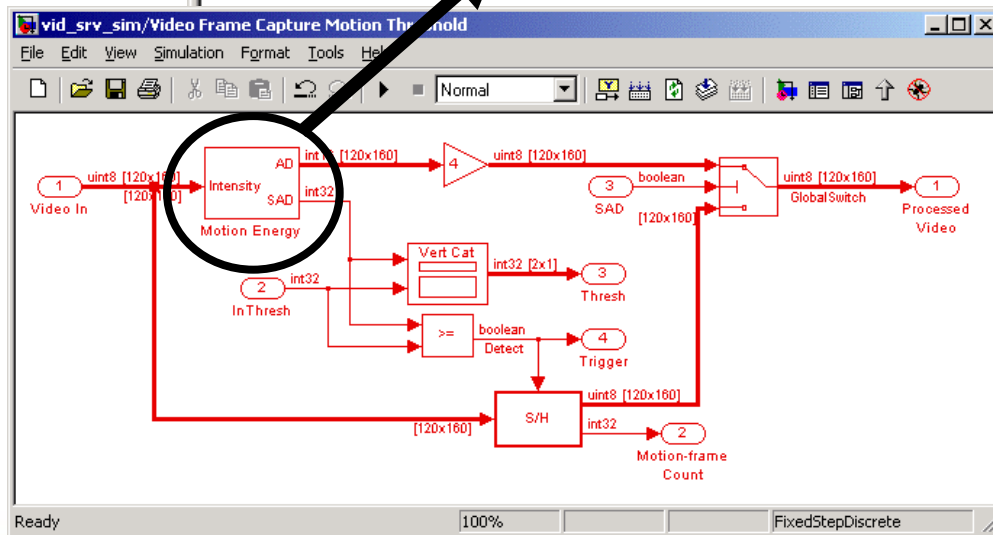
vid_srv_sim/Video Frame Capture Motion Threshold

File Edit View Simulation Format Tools Help

Normal

1
Video In

uint8 [120x160]
[120x160]

Intensity
AD
SAD
Motion Energy

int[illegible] [120x160]
int32

4

uint8 [120x160]

3
SAD

boolean

[120x160]

uint8 [120x160]
GlobalSwitch

1
Processed Video

Vert Cat

int32 [2x1]

3
Thresh

2
InThresh

int32

>=

boolean
Detect

4
Trigger

S/H

uint8 [120x160]

int32

[120x160]

2
Motion-frame Count

Ready
100%
FixedStepDiscrete